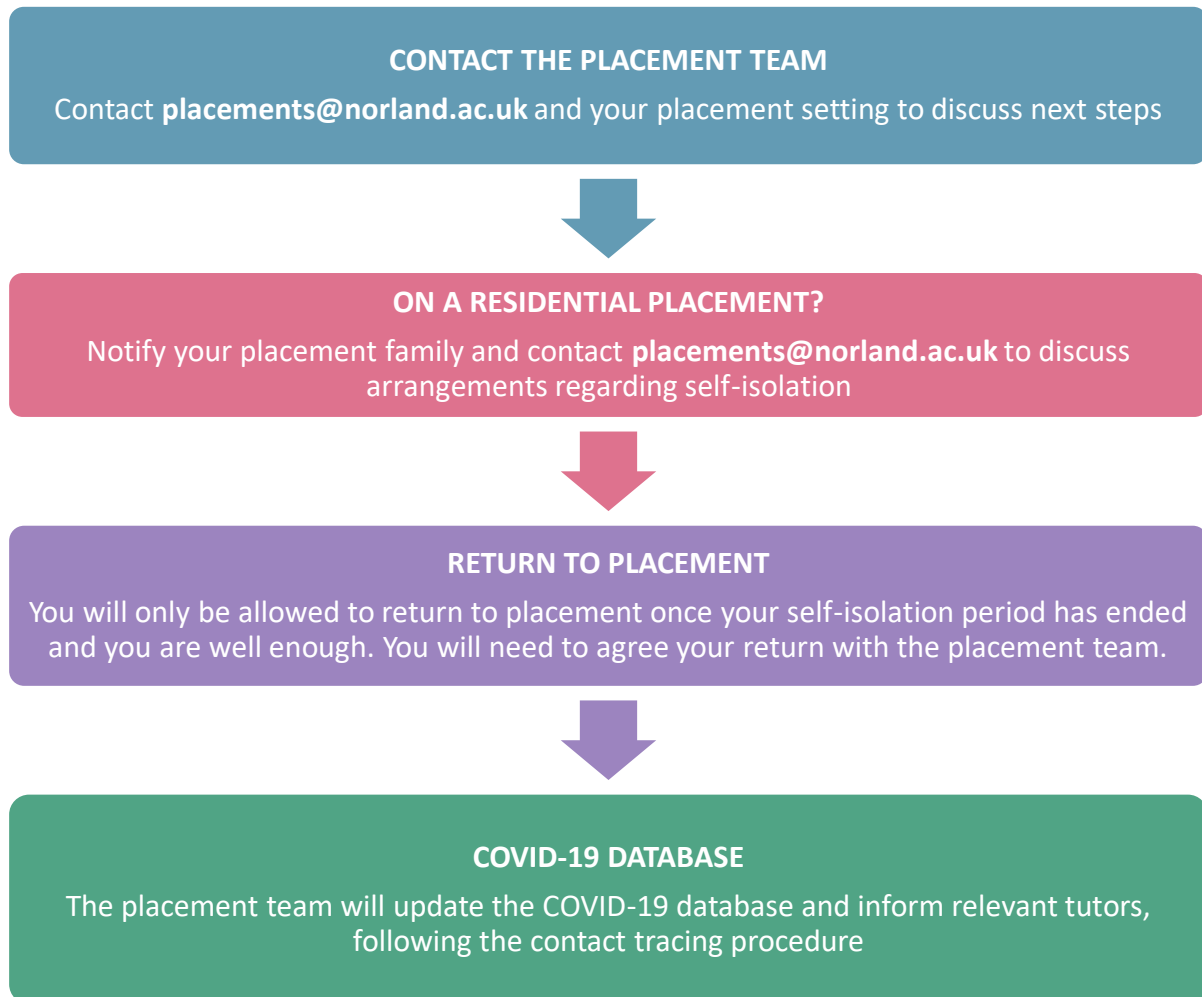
CONTACT THE PLACEMENT TEAM

Contact placements@norland.ac.uk and your placement setting to discuss next steps

ON A RESIDENTIAL PLACEMENT?

Notify your placement family and contact placements@norland.ac.uk to discuss arrangements regarding self-isolation

RETURN TO PLACEMENT

You will only be allowed to return to placement once your self-isolation period has ended and you are well enough. You will need to agree your return with the placement team.

COVID-19 DATABASE

The placement team will update the COVID-19 database and inform relevant tutors, following the contact tracing procedure